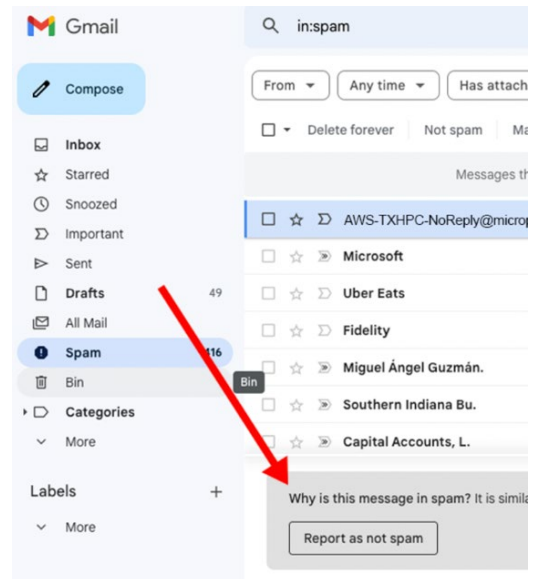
Gmail

in:spam

Compose

From ▾ Any time ▾ Has attach

Delete forever Not spam Ma

Messages th

Inbox
Starred
Snoozed
Important
Sent
Drafts 49
All Mail
Spam 116
Bin
Categories
More

Bin

AWS-TXHPC-NoReply@microp
Microsoft
Uber Eats
Fidelity
Miguel Ángel Guzmán.
Southern Indiana Bu.
Capital Accounts, L.

Labels +

More

Why is this message in spam? It is simila

Report as not spam